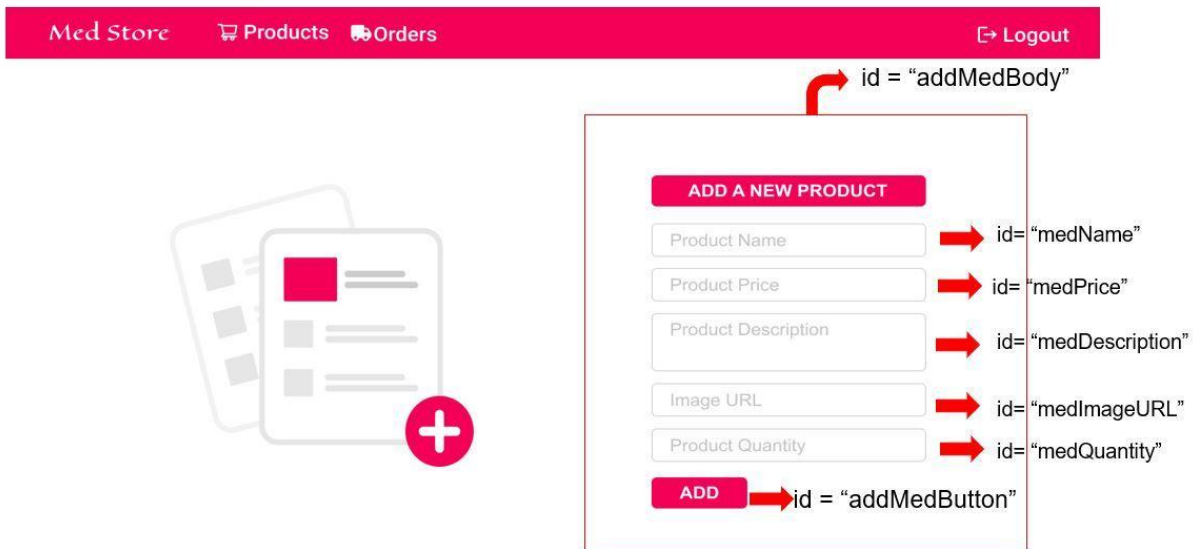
Med Store Products Orders Logout

id = “addMedBody”

ADD A NEW PRODUCT

Product Name id= “medName”

Product Price id= “medPrice”

Product Description id= “medDescription”

Image URL id= “medImageURL”

Product Quantity id= “medQuantity”

ADD id = “addMedButton”